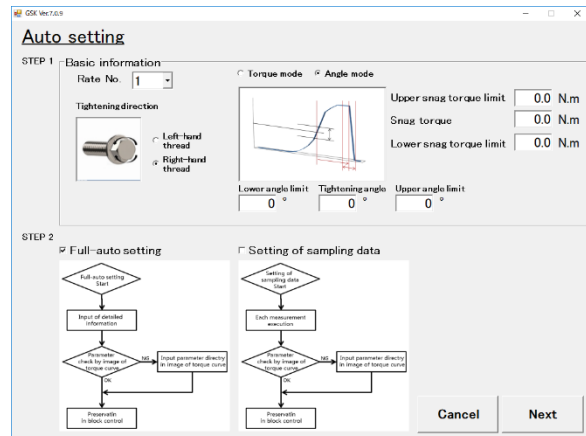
GSK Ver.7.0.9

Auto setting

STEP 1 Basic information

Rate No. 1

Tightening direction

Left-hand thread

Right-hand thread

Torque mode Angle mode

Upper snag torque limit 0.0 N.m

Snag torque 0.0 N.m

Lower snag torque limit 0.0 N.m

Lower angle limit 0 °

Tightening angle 0 °

Upper angle limit 0 °

STEP 2

Full-auto setting

Full-auto setting Start

Input of detailed information

Parameter check by image of torque curve

NG

Input parameter directly in image of torque curve

OK

Preservatin in block control

Setting of sampling data

Setting of sampling data Start

Each measurement execution

Parameter check by image of torque curve

NG

Input parameter directly in image of torque curve

OK

Preservatin in block control

Cancel

Next